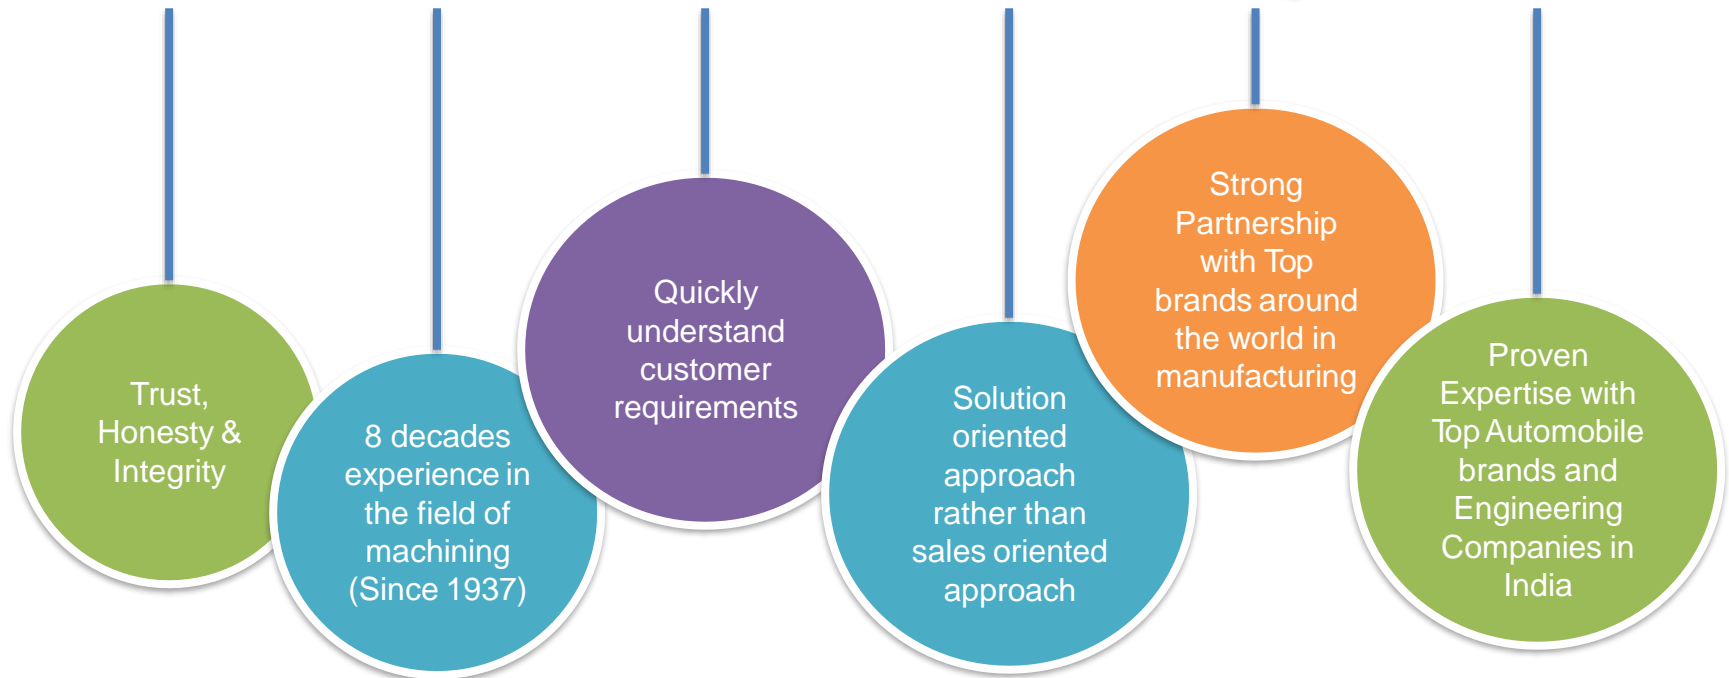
Trust, Honesty & Integrity

8 decades experience in the field of machining (Since 1937)

Quickly understand customer requirements

Solution oriented approach rather than sales oriented approach

Strong Partnership with Top brands around the world in manufacturing

Proven Expertise with Top Automobile brands and Engineering Companies in India